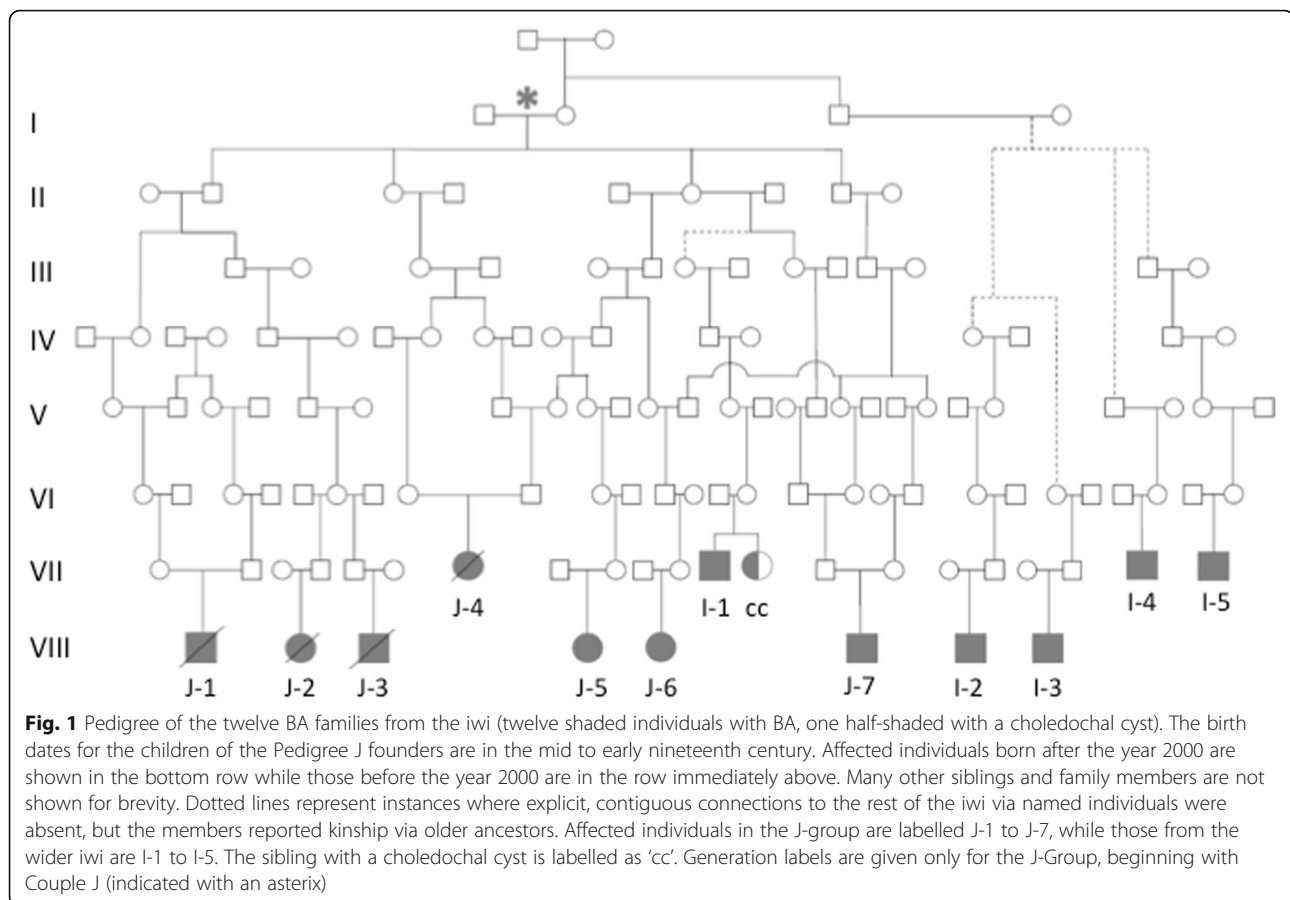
*

I

II

III

IV

V

VI

VII

VIII

J-4

I-1 cc

I-4 I-5

J-1 J-2 J-3 J-5 J-6 J-7 I-2 I-3

**Fig. 1** Pedigree of the twelve BA families from the iwi (twelve shaded individuals with BA, one half-shaded with a choledochal cyst). The birth dates for the children of the Pedigree J founders are in the mid to early nineteenth century. Affected individuals born after the year 2000 are shown in the bottom row while those before the year 2000 are in the row immediately above. Many other siblings and family members are not shown for brevity. Dotted lines represent instances where explicit, contiguous connections to the rest of the iwi via named individuals were absent, but the members reported kinship via older ancestors. Affected individuals in the J-group are labelled J-1 to J-7, while those from the wider iwi are I-1 to I-5. The sibling with a choledochal cyst is labelled as 'cc'. Generation labels are given only for the J-Group, beginning with Couple J (indicated with an asterix)